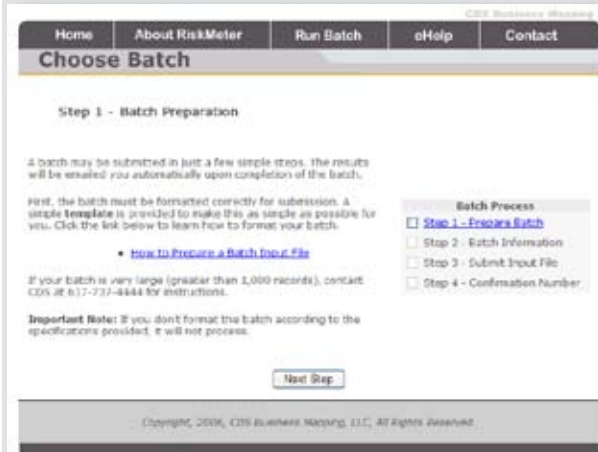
CDS Business Mapping

Home | About RiskMeter | Run Batch | eHelp | Contact

Choose Batch

Step 1 - Batch Preparation

A batch may be submitted in just a few simple steps. The results will be emailed you automatically upon completion of the batch.

First, the batch must be formatted correctly for submission. A simple template is provided to make this as simple as possible for you. Click the link below to learn how to format your batch.

• How to Prepare a Batch Input File

If your batch is very large (greater than 1,000 records), contact CDS at 617-737-4444 for instructions.

Important Note: If you don't format this batch according to the specifications provided, it will not process.

Batch Process
Step 1 - Prepare Batch
Step 2 - Batch Information
Step 3 - Submit Input File
Step 4 - Confirmation Number

Next Step

Copyright, 2006, CDS Business Mapping, LLC. All Rights Reserved.